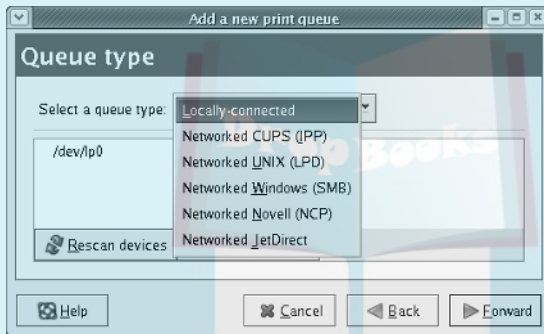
Add a new print queue

Queue type

Select a queue type: Locally-connected

Networked CUPS (IPP)
Networked UNIX (LPD)
Networked Windows (SMB)
Networked Novell (NCP)
Networked JetDirect

/dev/lp0

Rescan devices

Help

Cancel

Back

Forward